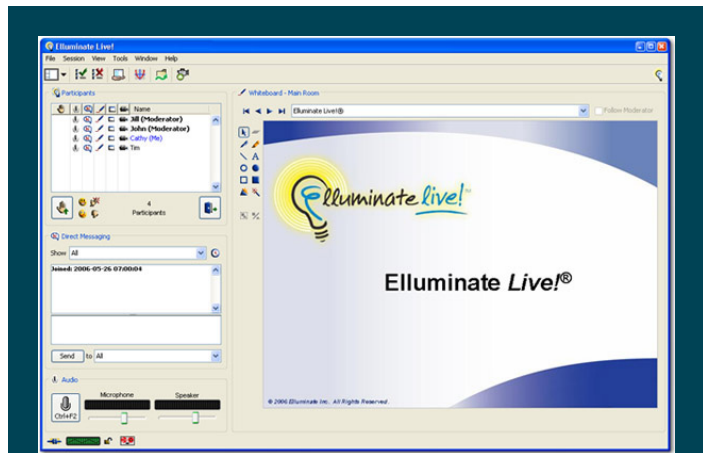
Elluminate Live!

File Session View Tools Window Help

Participants

Name

Jill (Moderator)

John (Moderator)

Cathy (Me)

Tim

4 Participants

Direct Messaging

Show All

Joined: 2006-05-26 07:00:04

Send to All

Audio

Ctrl+F2

Microphone

Speaker

Whiteboard - Main Room

Elluminate Live!®

Follow Moderator

Elluminate live!™

Elluminate Live!®

© 2006 Elluminate Inc. All Rights Reserved.